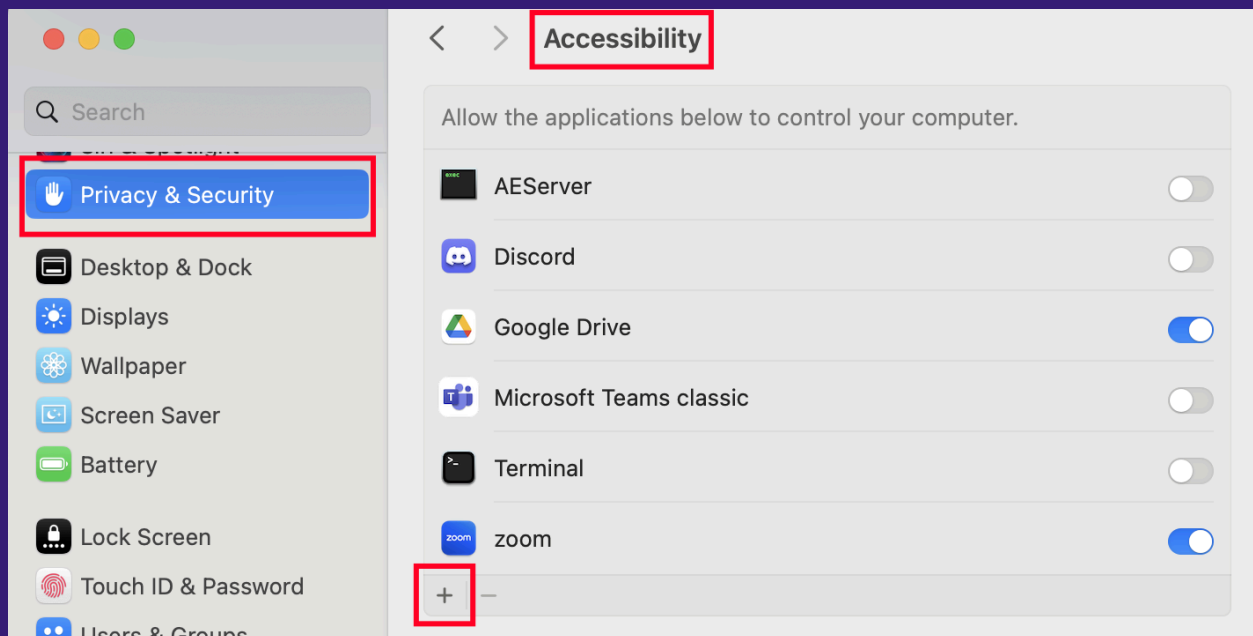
Search

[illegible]

Privacy & Security

Desktop & Dock

Displays

Wallpaper

Screen Saver

Battery

Lock Screen

Touch ID & Password

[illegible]

Accessibility

Allow the applications below to control your computer.

AEServer

Discord

Google Drive

Microsoft Teams classic

Terminal

zoom

+ −